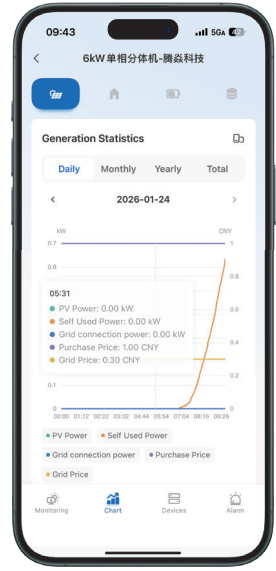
09:43 5G 42

6kW单相分体机-腾焱科技

Generation Statistics

Daily Monthly Yearly Total

2026-01-24

kW CNY

0.7 1

0.6 0.8

0.5

05:31

PV Power: 0.00 kW

Self Used Power: 0.00 kW

Grid connection power: 0.00 kW

Purchase Price: 1.00 CNY

Grid Price: 0.30 CNY

0.6

0.4

0.2

0 0

00:00 01:12 02:24 03:32 04:44 05:56 07:04 08:16 09:28

PV Power Self Used Power

Grid connection power Purchase Price

Grid Price

Monitoring Chart Devices Alarm